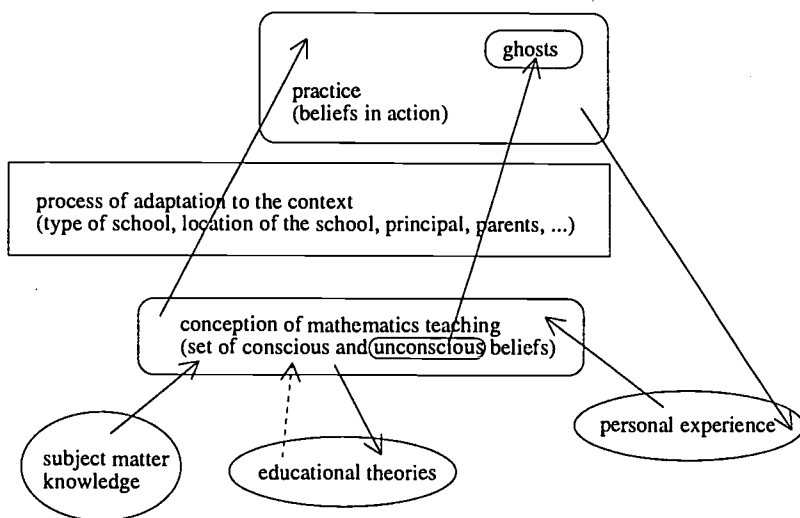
ghosts

practice
(beliefs in action)

process of adaptation to the context
(type of school, location of the school, principal, parents, ...)

conception of mathematics teaching
(set of conscious and unconscious beliefs)

personal experience

subject matter knowledge

educational theories